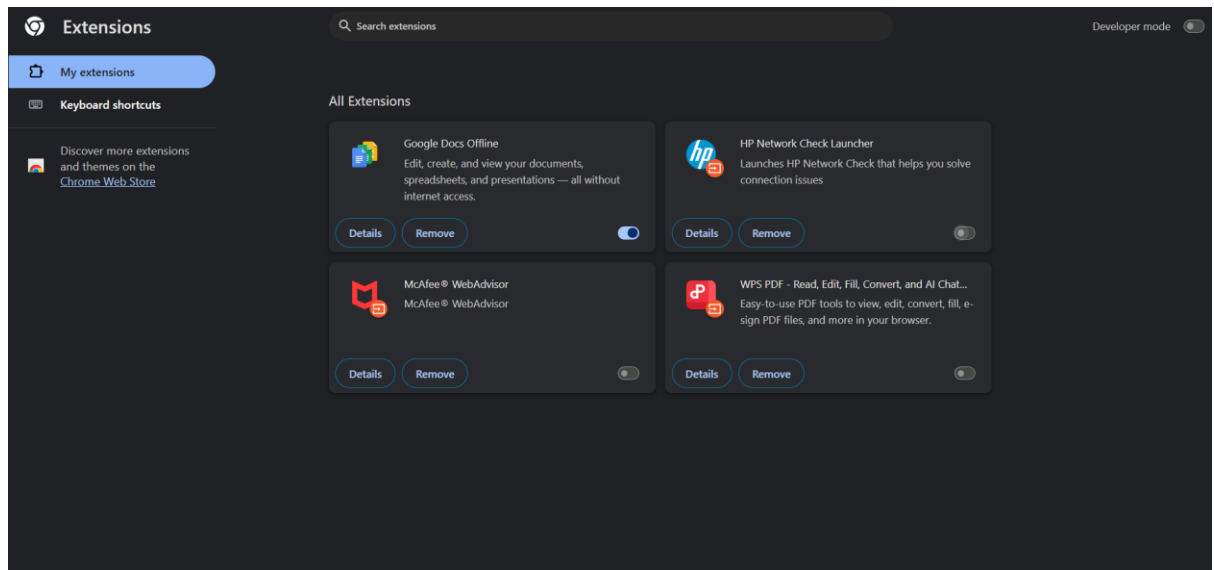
Extensions

Search extensions

Developer mode

My extensions

Keyboard shortcuts

Discover more extensions and themes on the Chrome Web Store

All Extensions

Google Docs Offline
Edit, create, and view your documents, spreadsheets, and presentations — all without internet access.
Details Remove

HP Network Check Launcher
Launches HP Network Check that helps you solve connection issues
Details Remove

McAfee® WebAdvisor
McAfee® WebAdvisor
Details Remove

WPS PDF - Read, Edit, Fill, Convert, and AI Chat...
Easy-to-use PDF tools to view, edit, convert, fill, e-sign PDF files, and more in your browser.
Details Remove